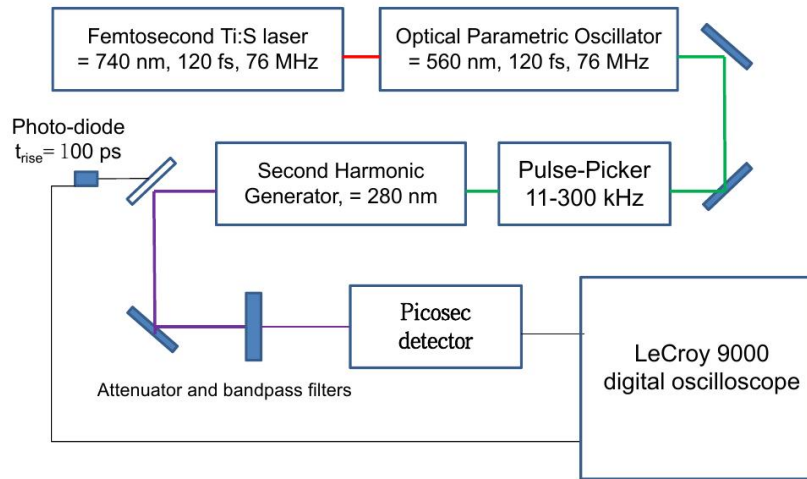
Femtosecond Ti:S laser
= 740 nm, 120 fs, 76 MHz

Optical Parametric Oscillator
= 560 nm, 120 fs, 76 MHz

Photo-diode
$t_{rise}$= 100 ps

Second Harmonic
Generator, = 280 nm

Pulse-Picker
11-300 kHz

Picosec
detector

LeCroy 9000
digital oscilloscope

Attenuator and bandpass filters